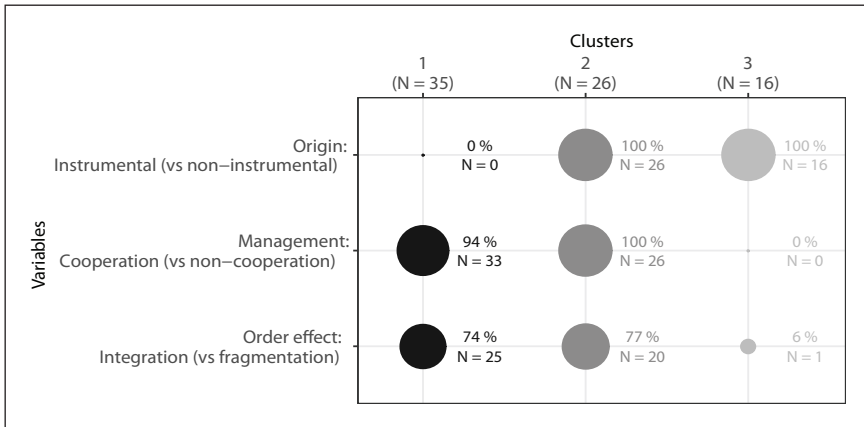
Clusters

| Variables | 1 (N = 35) | 2 (N = 26) | 3 (N = 16) |
|---|---|---|---|
| Origin: Instrumental (vs non−instrumental) | 0 % N = 0 | 100 % N = 26 | 100 % N = 16 |
| Management: Cooperation (vs non−cooperation) | 94 % N = 33 | 100 % N = 26 | 0 % N = 0 |
| Order effect: Integration (vs fragmentation) | 74 % N = 25 | 77 % N = 20 | 6 % N = 1 |